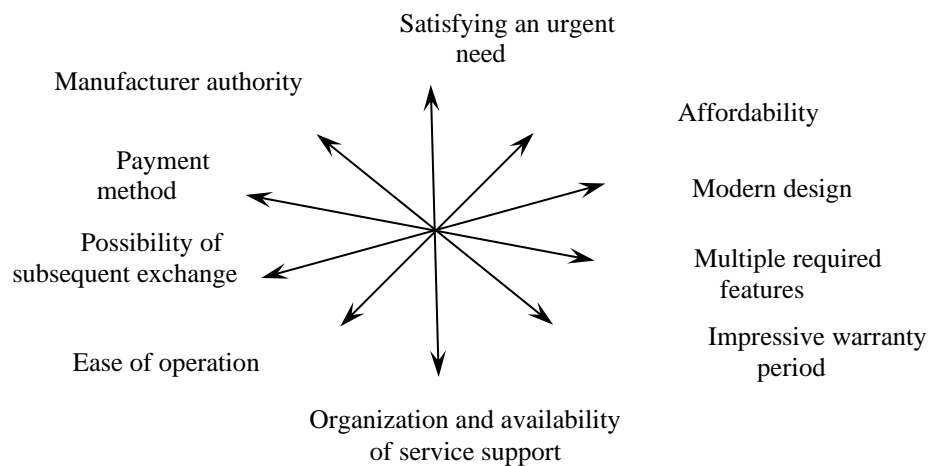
Satisfying an urgent need

Manufacturer authority

Affordability

Payment method

Modern design

Possibility of subsequent exchange

Multiple required features

Impressive warranty period

Ease of operation

Organization and availability of service support